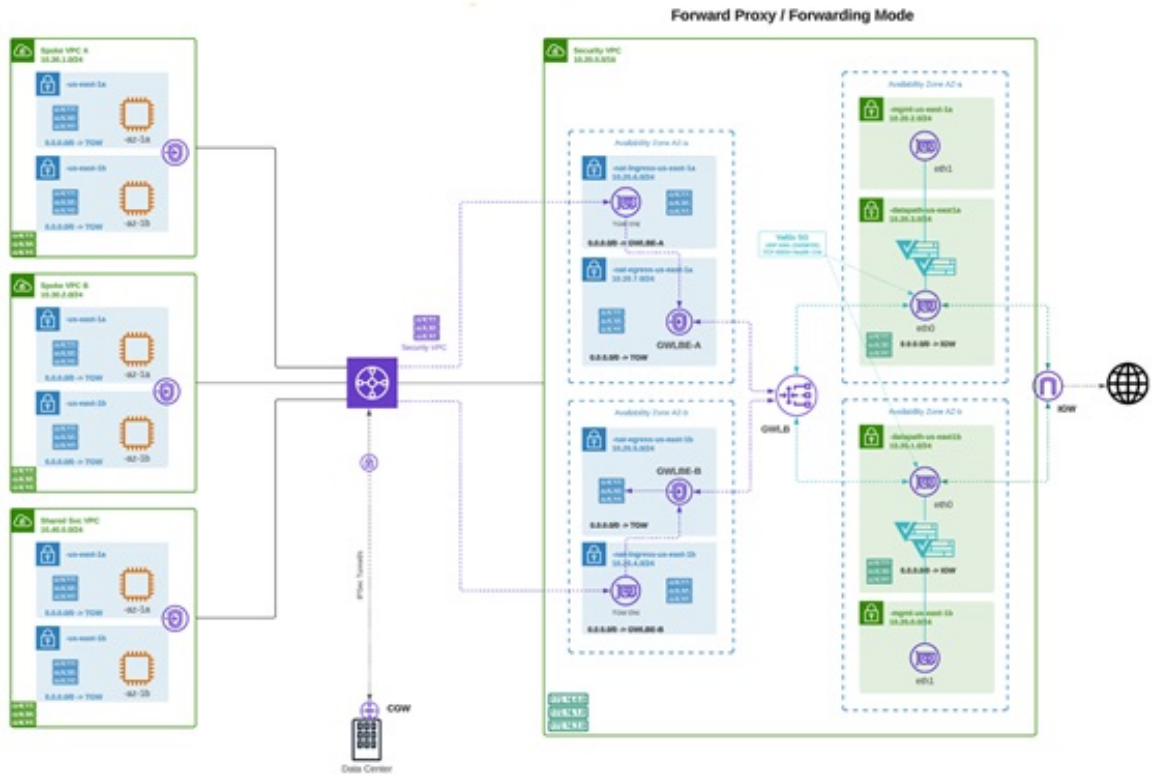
Forward Proxy / Forwarding Mode

Spoke VPC A
10.10.1.0/24

-us-east-1a

0.0.0.0/0 -> TGW

-az-1a

-us-east-1b

0.0.0.0/0 -> TGW

-az-1b

Spoke VPC B
10.30.2.0/24

-us-east-1a

0.0.0.0/0 -> TGW

-az-1a

-us-east-1b

0.0.0.0/0 -> TGW

-az-1b

Shared Svc VPC
10.40.0.0/24

-us-east-1a

0.0.0.0/0 -> TGW

-az-1a

-us-east-1b

0.0.0.0/0 -> TGW

-az-1b

Security VPC

IPSec Tunnels

CGW

Data Center

Security VPC
10.20.0.0/16

Availability Zone AZ-a

-nat-ingress-us-east-1a
10.20.6.0/24

Fixed ENI

0.0.0.0/0 -> GWLBE-A

-nat-egress-us-east-1a
10.20.7.0/24

GWLBE-A

0.0.0.0/0 -> TGW

Availability Zone AZ-b

-nat-egress-us-east-1b
10.20.5.0/24

GWLBE-B

0.0.0.0/0 -> TGW

-nat-ingress-us-east-1b
10.20.4.0/24

Fixed ENI

0.0.0.0/0 -> GWLBE-B

GWLB

Valtix SG
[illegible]
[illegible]

Availability Zone AZ-a

-mgmt-us-east-1a
10.20.2.0/24

eth1

-datapath-us-east1a
10.20.3.0/24

eth0

0.0.0.0/0 -> IGW

Availability Zone AZ-b

-datapath-us-east1b
10.20.1.0/24

eth0

0.0.0.0/0 -> IGW

-mgmt-us-east-1b
10.20.0.0/24

eth1

IGW